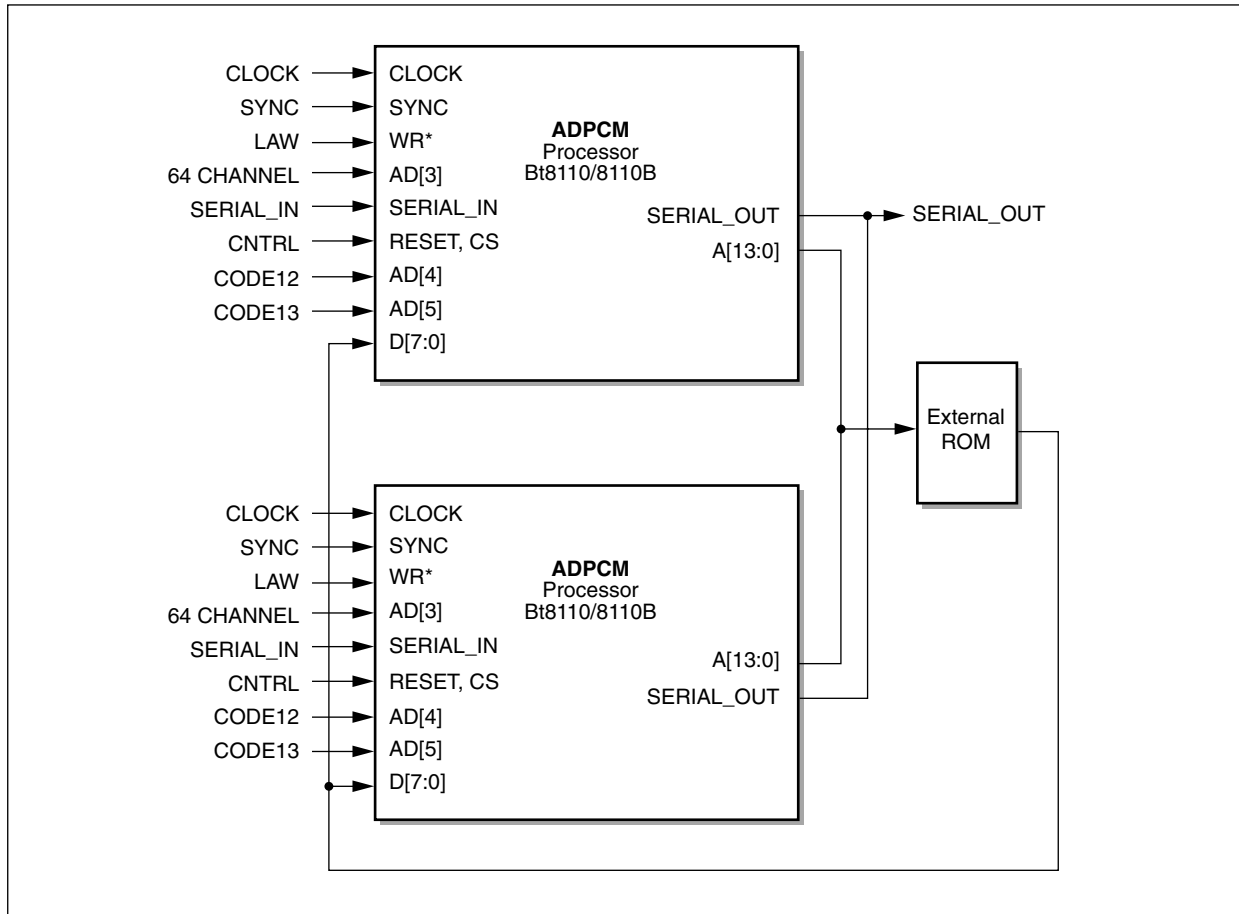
CLOCK
SYNC
LAW
64 CHANNEL
SERIAL_IN
CNTRL
CODE12
CODE13

CLOCK
SYNC
WR*
AD[3]
SERIAL_IN
RESET, CS
AD[4]
AD[5]
D[7:0]

**ADPCM**
Processor
Bt8110/8110B

SERIAL_OUT
A[13:0]

SERIAL_OUT

External
ROM

CLOCK
SYNC
LAW
64 CHANNEL
SERIAL_IN
CNTRL
CODE12
CODE13

CLOCK
SYNC
WR*
AD[3]
SERIAL_IN
RESET, CS
AD[4]
AD[5]
D[7:0]

**ADPCM**
Processor
Bt8110/8110B

A[13:0]
SERIAL_OUT